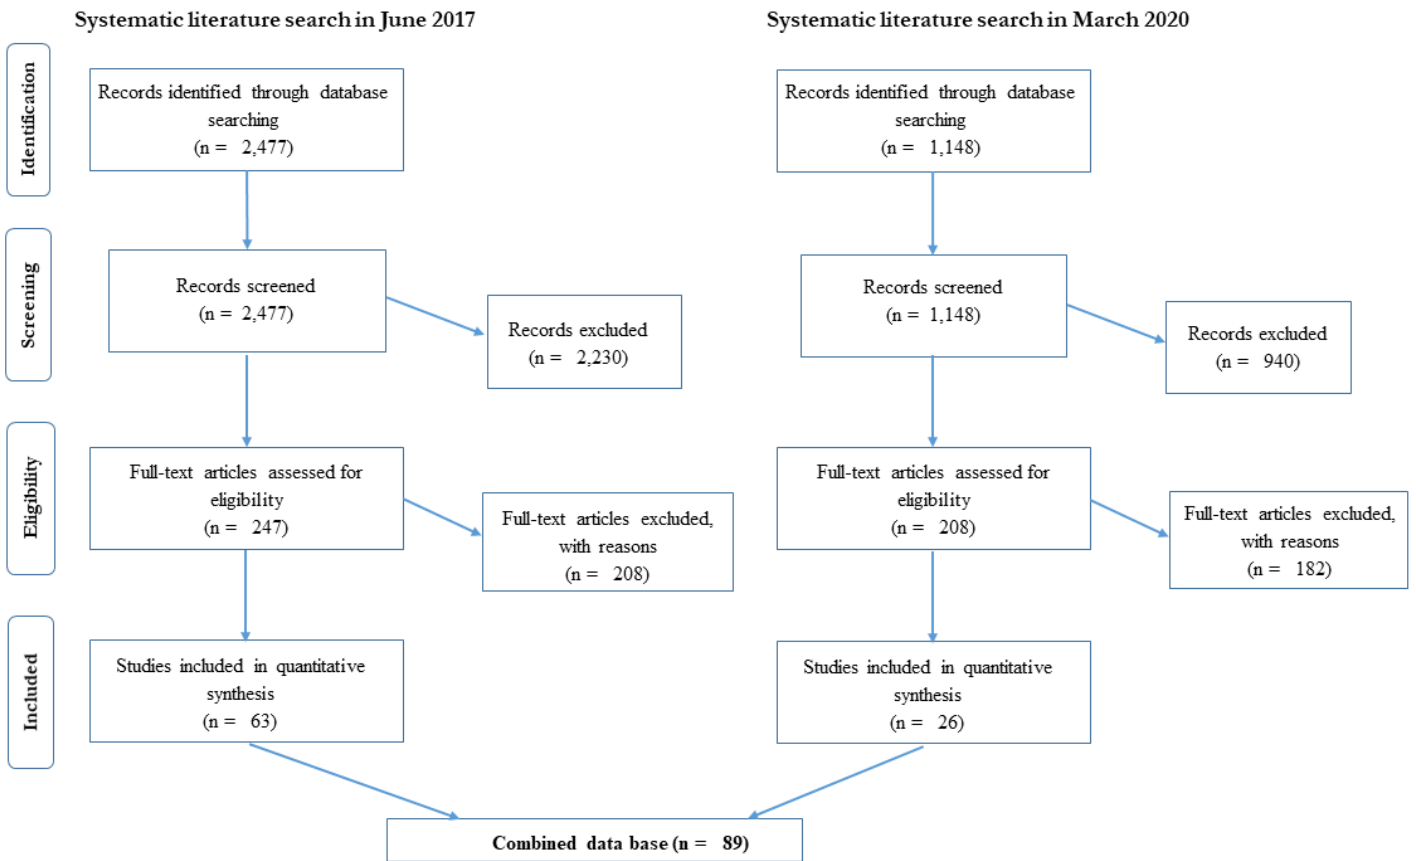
Systematic literature search in June 2017

Systematic literature search in March 2020

Identification

Screening

Eligibility

Included

Records identified through database searching (n = 2,477)

Records screened (n = 2,477)

Records excluded (n = 2,230)

Full-text articles assessed for eligibility (n = 247)

Full-text articles excluded, with reasons (n = 208)

Studies included in quantitative synthesis (n = 63)

Records identified through database searching (n = 1,148)

Records screened (n = 1,148)

Records excluded (n = 940)

Full-text articles assessed for eligibility (n = 208)

Full-text articles excluded, with reasons (n = 182)

Studies included in quantitative synthesis (n = 26)

Combined data base (n = 89)